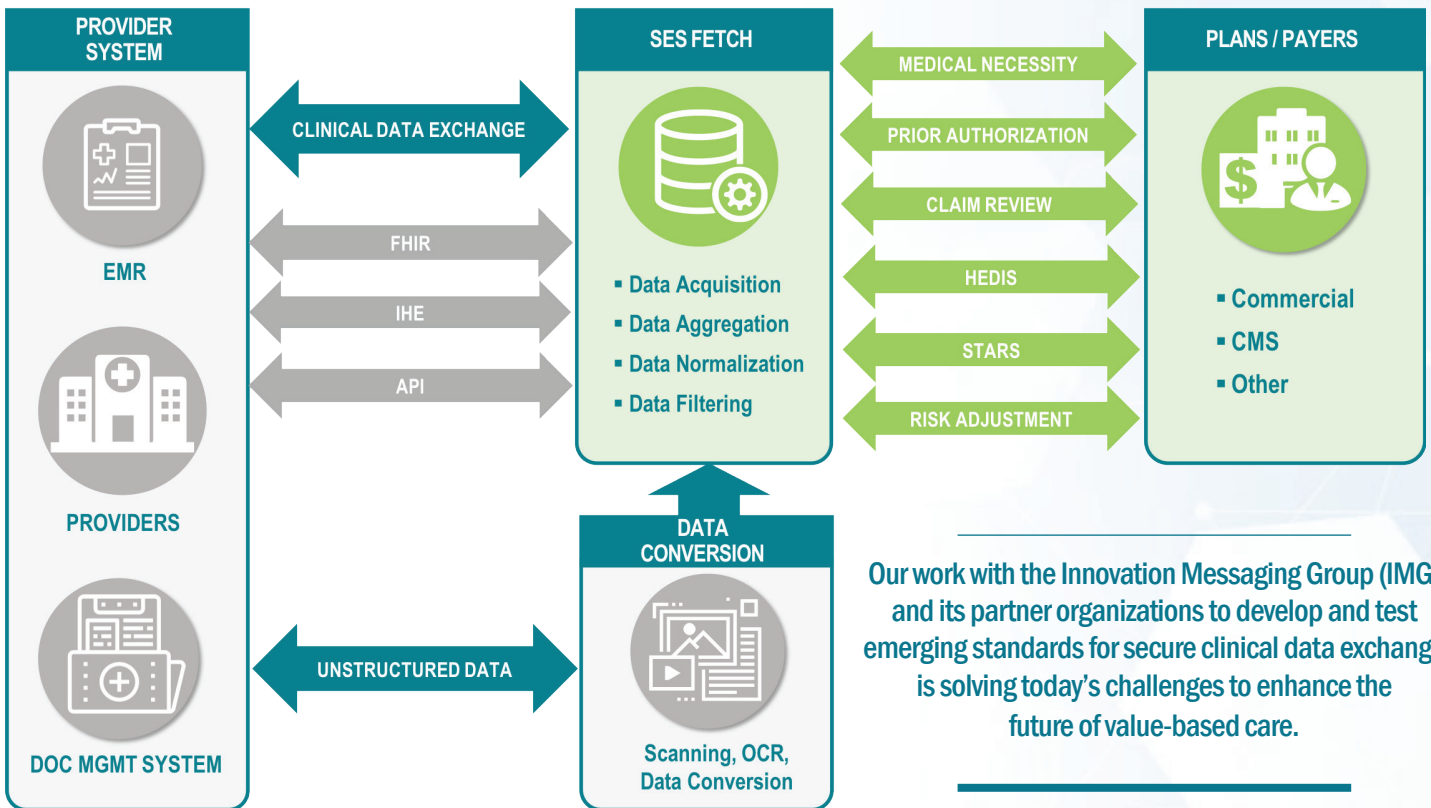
PROVIDER SYSTEM

EMR

PROVIDERS

DOC MGMT SYSTEM

CLINICAL DATA EXCHANGE

FHIR

IHE

API

UNSTRUCTURED DATA

SES FETCH

▪ Data Acquisition
▪ Data Aggregation
▪ Data Normalization
▪ Data Filtering

DATA CONVERSION

Scanning, OCR, Data Conversion

MEDICAL NECESSITY

PRIOR AUTHORIZATION

CLAIM REVIEW

HEDIS

STARS

RISK ADJUSTMENT

PLANS / PAYERS

$

▪ Commercial
▪ CMS
▪ Other

Our work with the Innovation Messaging Group (IMG and its partner organizations to develop and test emerging standards for secure clinical data exchang is solving today's challenges to enhance the future of value-based care.